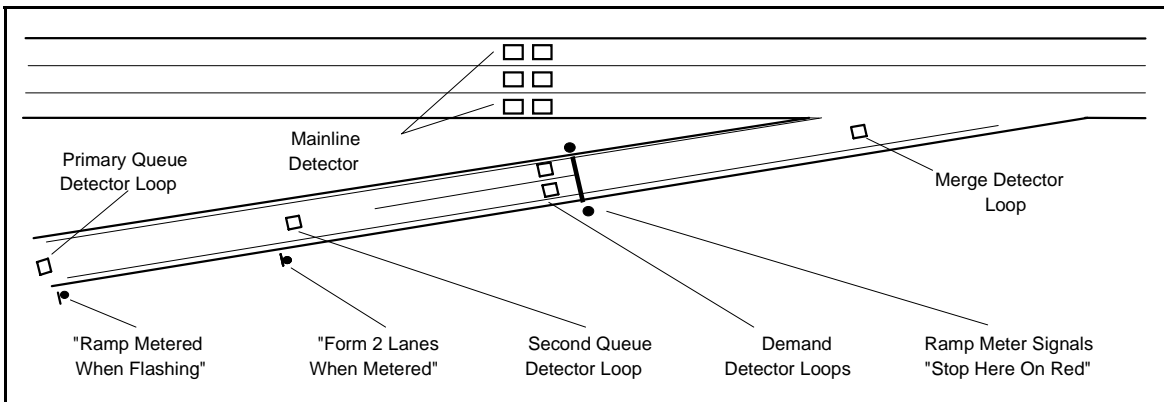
Mainline Detector

Primary Queue Detector Loop

Merge Detector Loop

"Ramp Metered When Flashing"

"Form 2 Lanes When Metered"

Second Queue Detector Loop

Demand Detector Loops

Ramp Meter Signals "Stop Here On Red"